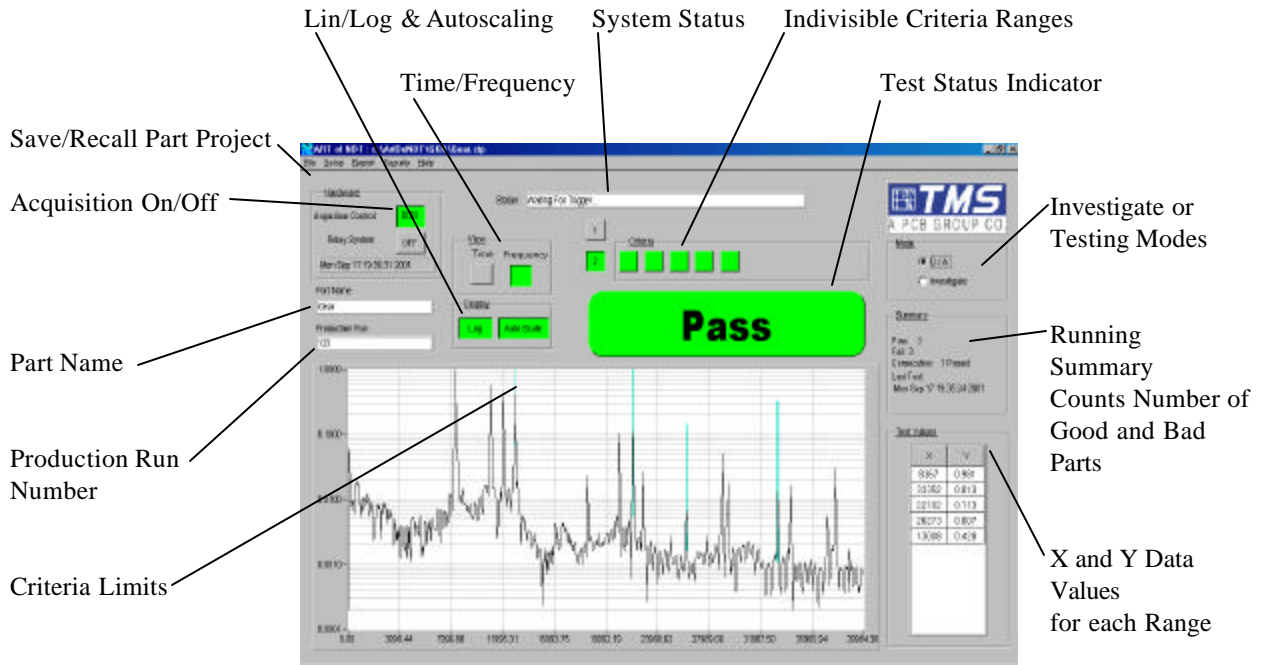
Lin/Log & Autoscaling

System Status

Indivisible Criteria Ranges

Time/Frequency

Test Status Indicator

Save/Recall Part Project

Acquisition On/Off

Investigate or Testing Modes

Part Name

Running Summary Counts Number of Good and Bad Parts

Production Run Number

X and Y Data Values for each Range

Criteria Limits

File Setup Channel Diagnostic Help

Hardware

Acquisition Control

Status

Awaiting For Trigger

Mode

Test

Investigate

TMS

A PCB GROUP CO.

Time

Frequency

Criteria

1

2

Pass

Part Name

Production Run

123

Display

Log

Auto Scale

Summary

Pass: 3

Fail: 3

Test Values

| X | Y |
|---|---|
| 8957 | 0.981 |
| 20352 | 0.813 |
| 22182 | 0.113 |
| 26273 | 0.807 |
| 13086 | 0.429 |

1.0000

0.1000

0.0100

0.0010

0.0001

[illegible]